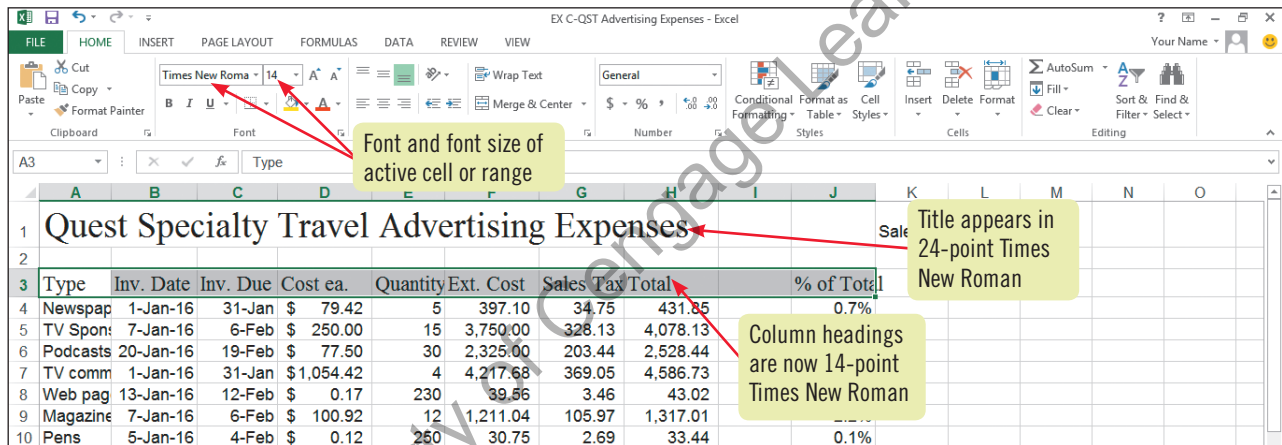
EX C-QST Advertising Expenses - Excel

FILE HOME INSERT PAGE LAYOUT FORMULAS DATA REVIEW VIEW

Your Name

Cut
Copy
Paste
Format Painter
Clipboard

Times New Roma 14
B I U
Font

Wrap Text
Merge & Center

General
$ % ,
Number

Conditional Formatting
Format as Table
Cell Styles
Styles

Insert Delete Format
Cells

AutoSum
Fill
Clear
Sort & Filter
Find & Select
Editing

Font and font size of active cell or range

A3 Type

| | A | B | C | D | E | F | G | H | I | J | K | L | M | N | O |
|---|---|---|---|---|---|---|---|---|---|---|---|---|---|---|---|
| 1 | Quest Specialty Travel Advertising Expenses | | | | | | | | | | Sale | | | | |
| 2 | | | | | | | | | | | | | | | |
| 3 | Type | Inv. Date | Inv. Due | Cost ea. | Quantity | Ext. Cost | Sales Tax | Total | | % of Total | | | | | |
| 4 | Newspap | 1-Jan-16 | 31-Jan | $ 79.42 | 5 | 397.10 | 34.75 | 431.85 | | 0.7% | | | | | |
| 5 | TV Spons | 7-Jan-16 | 6-Feb | $ 250.00 | 15 | 3,750.00 | 328.13 | 4,078.13 | | | | | | | |
| 6 | Podcasts | 20-Jan-16 | 19-Feb | $ 77.50 | 30 | 2,325.00 | 203.44 | 2,528.44 | | | | | | | |
| 7 | TV comm | 1-Jan-16 | 31-Jan | $1,054.42 | 4 | 4,217.68 | 369.05 | 4,586.73 | | | | | | | |
| 8 | Web pag | 13-Jan-16 | 12-Feb | $ 0.17 | 230 | 39.56 | 3.46 | 43.02 | | | | | | | |
| 9 | Magazine | 7-Jan-16 | 6-Feb | $ 100.92 | 12 | 1,211.04 | 105.97 | 1,317.01 | | | | | | | |
| 10 | Pens | 5-Jan-16 | 4-Feb | $ 0.12 | 250 | 30.75 | 2.69 | 33.44 | | 0.1% | | | | | |

Title appears in 24-point Times New Roman

Column headings are now 14-point Times New Roman